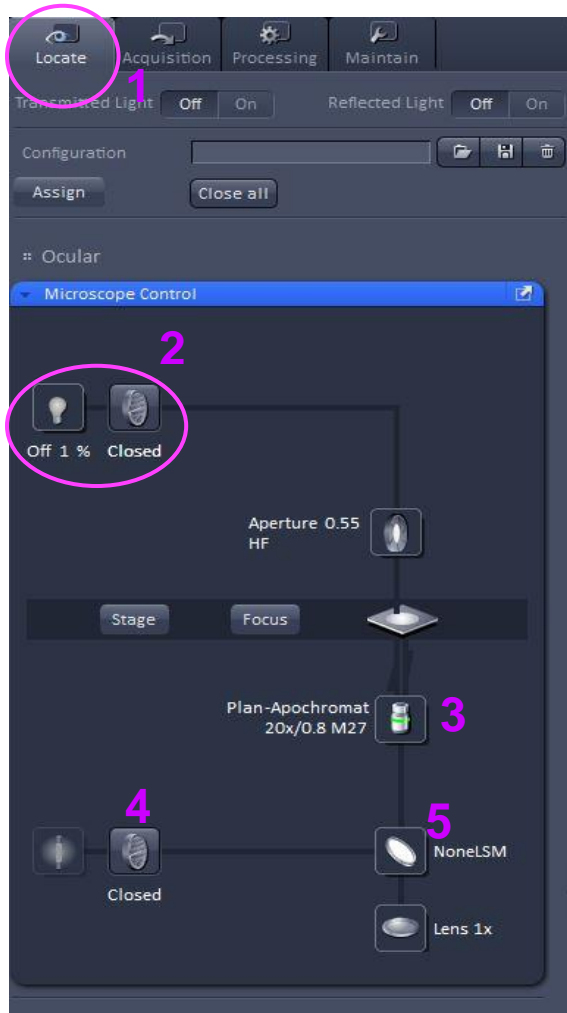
Locate Acquisition Processing Maintain

1

Transmitted Light Off On Reflected Light Off On

Configuration

Assign Close all

Ocular

Microscope Control

2

Off 1 % Closed

Aperture 0.55 HF

Stage Focus

Plan-Apochromat 20x/0.8 M27

3

4

5

Closed

NoneLSM

Lens 1x